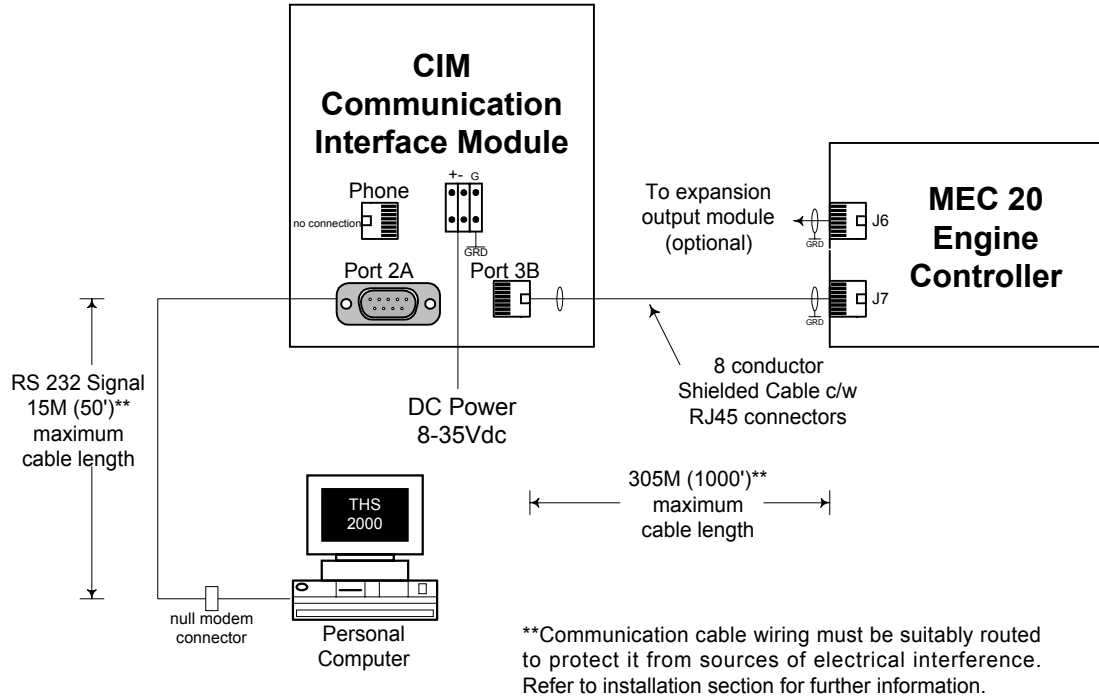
CIM Communication Interface Module

Phone

no connection

+- G

GRD

Port 2A

Port 3B

To expansion output module (optional)

GRD

J6

MEC 20 Engine Controller

GRD

J7

RS 232 Signal 15M (50')** maximum cable length

DC Power 8-35Vdc

8 conductor Shielded Cable c/w RJ45 connectors

THS 2000

305M (1000')** maximum cable length

null modem connector

Personal Computer

**Communication cable wiring must be suitably routed to protect it from sources of electrical interference. Refer to installation section for further information.